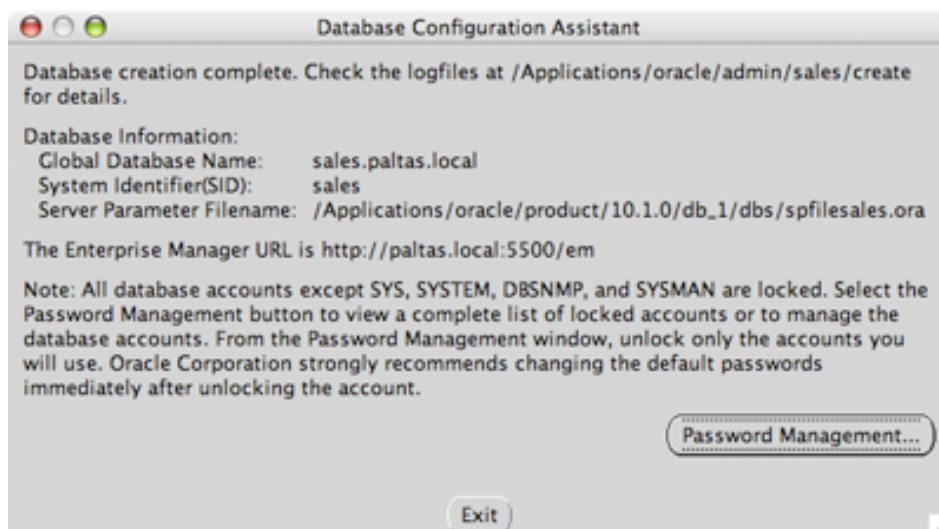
Database Configuration Assistant

Database creation complete. Check the logfiles at /Applications/oracle/admin/sales/create for details.

Database Information:
Global Database Name: sales.paltas.local
System Identifier(SID): sales
Server Parameter Filename: /Applications/oracle/product/10.1.0/db_1/dbs/spfilesales.ora

The Enterprise Manager URL is http://paltas.local:5500/em

Note: All database accounts except SYS, SYSTEM, DBSNMP, and SYSMAN are locked. Select the Password Management button to view a complete list of locked accounts or to manage the database accounts. From the Password Management window, unlock only the accounts you will use. Oracle Corporation strongly recommends changing the default passwords immediately after unlocking the account.

Password Management...

Exit